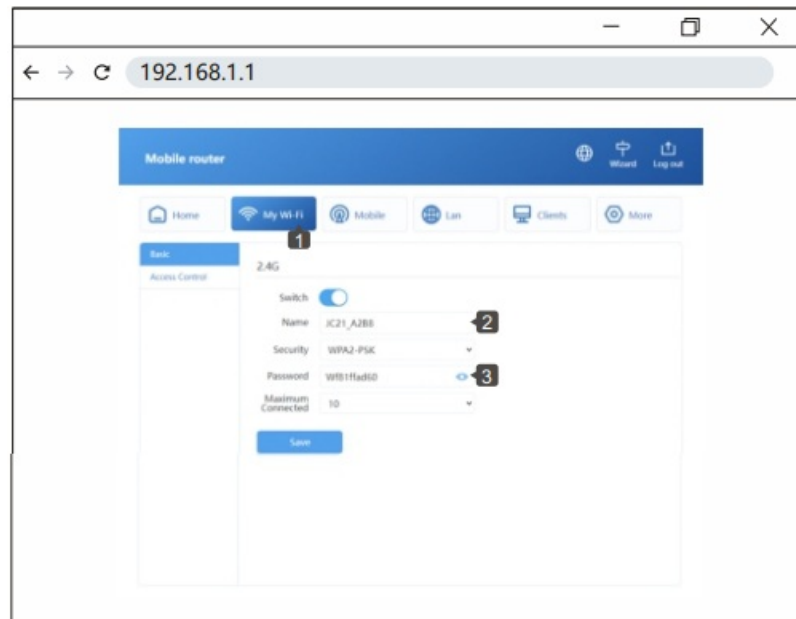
192.168.1.1

Mobile router

Wizard Log out

Home My Wi-Fi Mobile Lan Clients More

1

Basic
Access Control

2.4G

Switch
Name JC21_A2B8 2
Security WPA2-PSK
Password Wf81ffad60 3
Maximum Connected 10

Save